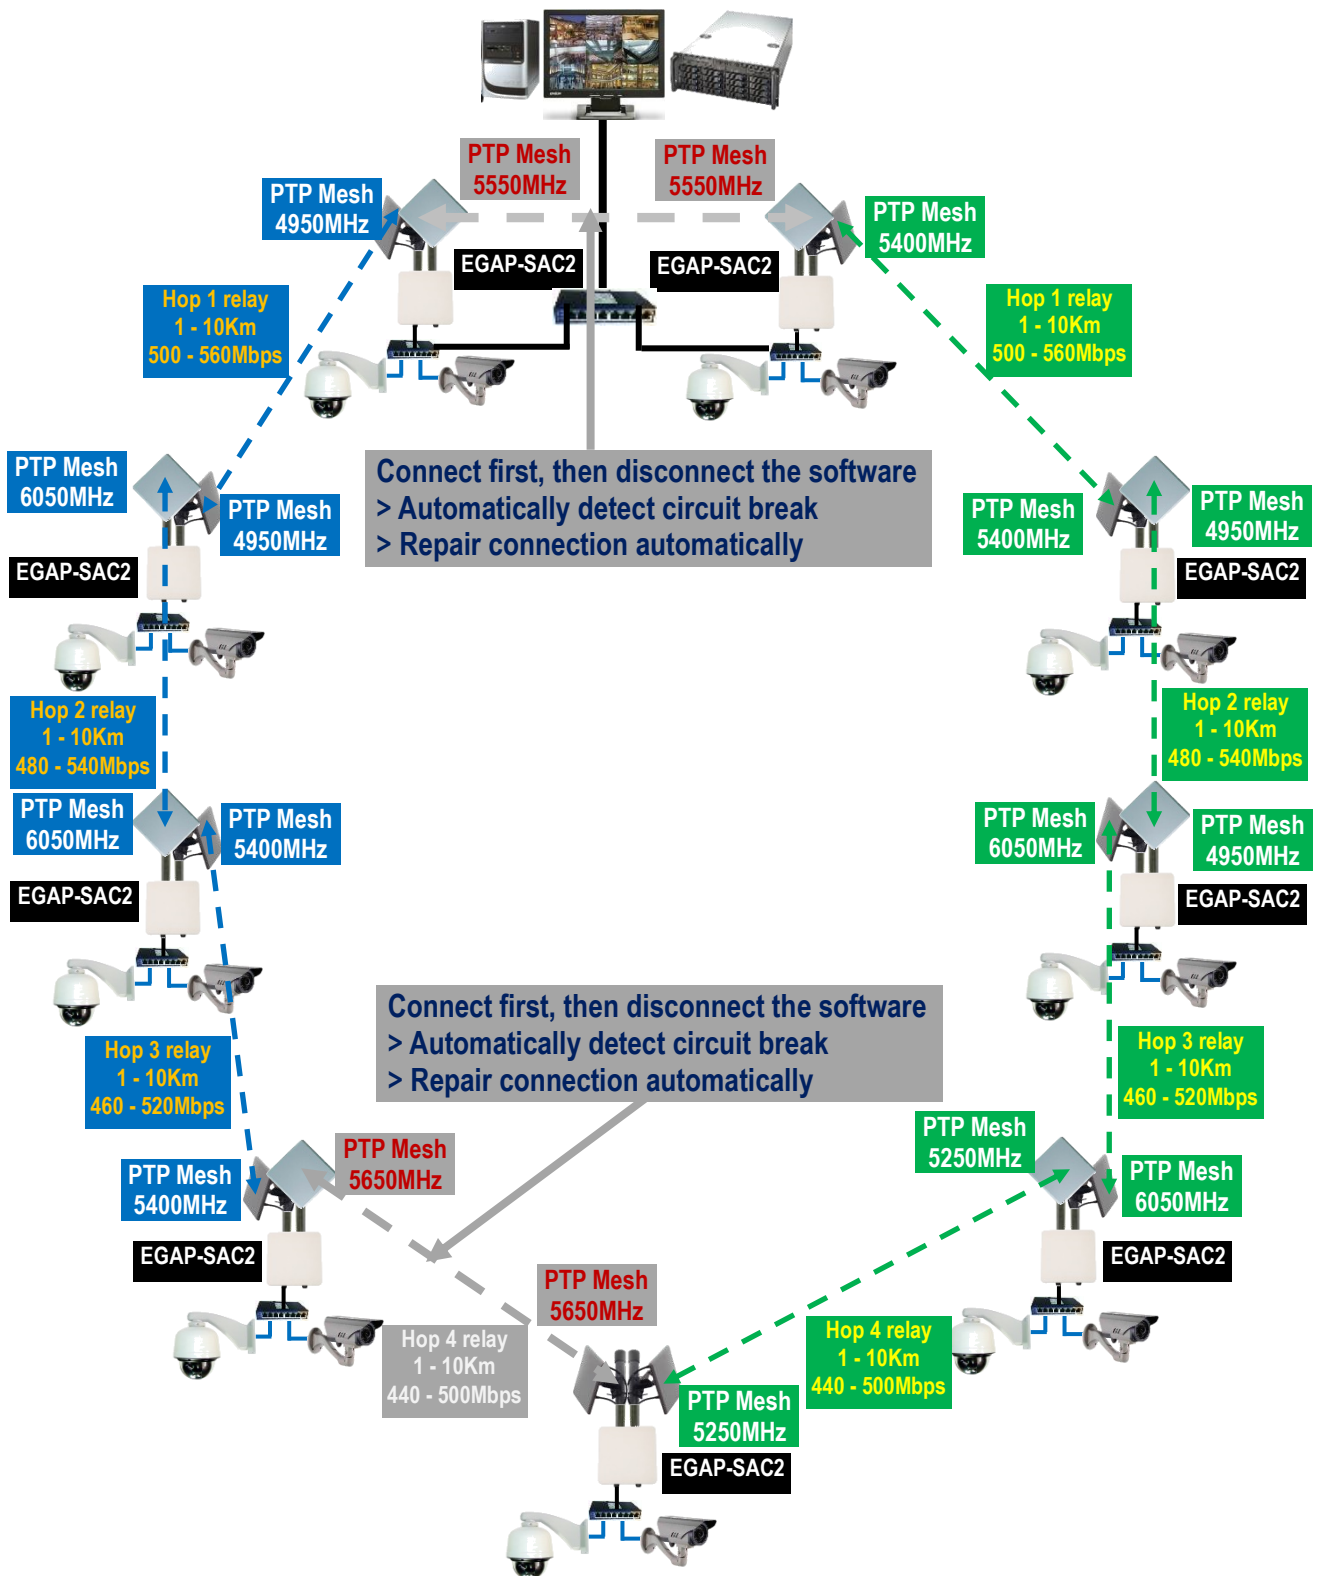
PTP Mesh
5550MHz

PTP Mesh
5550MHz

PTP Mesh
4950MHz

PTP Mesh
5400MHz

EGAP-SAC2

EGAP-SAC2

Hop 1 relay
1 - 10Km
500 - 560Mbps

Hop 1 relay
1 - 10Km
500 - 560Mbps

PTP Mesh
6050MHz

PTP Mesh
4950MHz

Connect first, then disconnect the software
> Automatically detect circuit break
> Repair connection automatically

PTP Mesh
5400MHz

PTP Mesh
4950MHz

EGAP-SAC2

EGAP-SAC2

Hop 2 relay
1 - 10Km
480 - 540Mbps

Hop 2 relay
1 - 10Km
480 - 540Mbps

PTP Mesh
6050MHz

PTP Mesh
5400MHz

PTP Mesh
6050MHz

PTP Mesh
4950MHz

EGAP-SAC2

EGAP-SAC2

Connect first, then disconnect the software
> Automatically detect circuit break
> Repair connection automatically

Hop 3 relay
1 - 10Km
460 - 520Mbps

Hop 3 relay
1 - 10Km
460 - 520Mbps

PTP Mesh
5250MHz

PTP Mesh
5400MHz

PTP Mesh
5650MHz

PTP Mesh
6050MHz

EGAP-SAC2

EGAP-SAC2

PTP Mesh
5650MHz

Hop 4 relay
1 - 10Km
440 - 500Mbps

Hop 4 relay
1 - 10Km
440 - 500Mbps

PTP Mesh
5250MHz

EGAP-SAC2